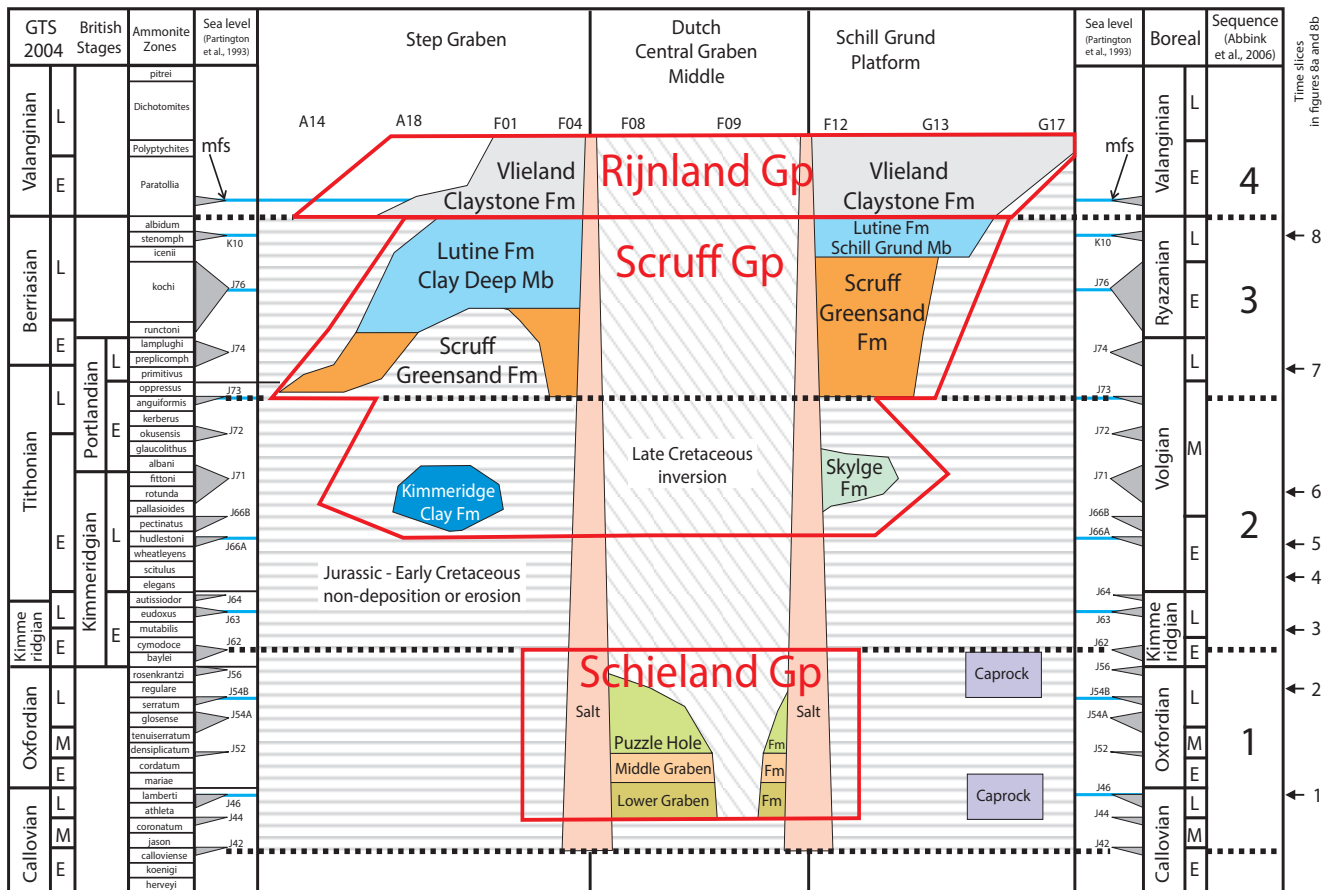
GTS 2004

British Stages

Ammonite Zones

Sea level (Partington et al., 1993)

Step Graben

Dutch Central Graben Middle

Schill Grund Platform

Sea level (Partington et al., 1993)

Boreal

Sequence (Abbink et al., 2006)

Time slices in figures 8a and 8b

A14 A18 F01 F04 F08 F09 F12 G13 G17

Valanginian L E

pitrei
Dichotomites
Polyptychites
Paratollia

mfs

Vlieland Claystone Fm

Rijnland Gp

Vlieland Claystone Fm

mfs

Valanginian L E

4

Berriasian L E

albidum
stenomph
icenii
kochi
runctoni
lamplughi
preplicomph
primitivus
oppressus

K10
J76
J74
J73

Lutine Fm Clay Deep Mb

Scruff Gp

Lutine Fm Schill Grund Mb

Scruff Greensand Fm

Scruff Greensand Fm

K10
J76
J74
J73

Ryazanian L E

3

8
7

Tithonian L E

Portlandian L E

Kimmeridgian E

anguiformis
kerberus
okusensis
glaucolithus
albani
fittoni
rotunda
pallasioides
pectinatus
hudlestoni
wheatleyens
scitulus
elegans
autissiodor
eudoxus
mutabilis
cymodoce
baylei

J72
J71
J66B
J66A
J64
J63
J62

Late Cretaceous inversion

Skylge Fm

Kimmeridge Clay Fm

Jurassic - Early Cretaceous non-deposition or erosion

J72
J71
J66B
J66A
J64
J63
J62

Volgian L M E

Kimmeridgian L E

2

6
5
4
3

Kimmeridgian L E

Oxfordian L M E

Callovian L M E

rosenkrantzi
regulare
serratum
glosense
tenuiserratum
densiplicatum
cordatum
mariae
lamberti
athleta
coronatum
jason
calloviense
koenigi
herveyi

J56
J54B
J54A
J52
J46
J44
J42

Schieland Gp

Salt

Salt

Puzzle Hole

Middle Graben

Lower Graben

Fm
Fm
Fm

Caprock

Caprock

J56
J54B
J54A
J52
J46
J44
J42

Oxfordian L M E

Callovian L M E

1

2
1